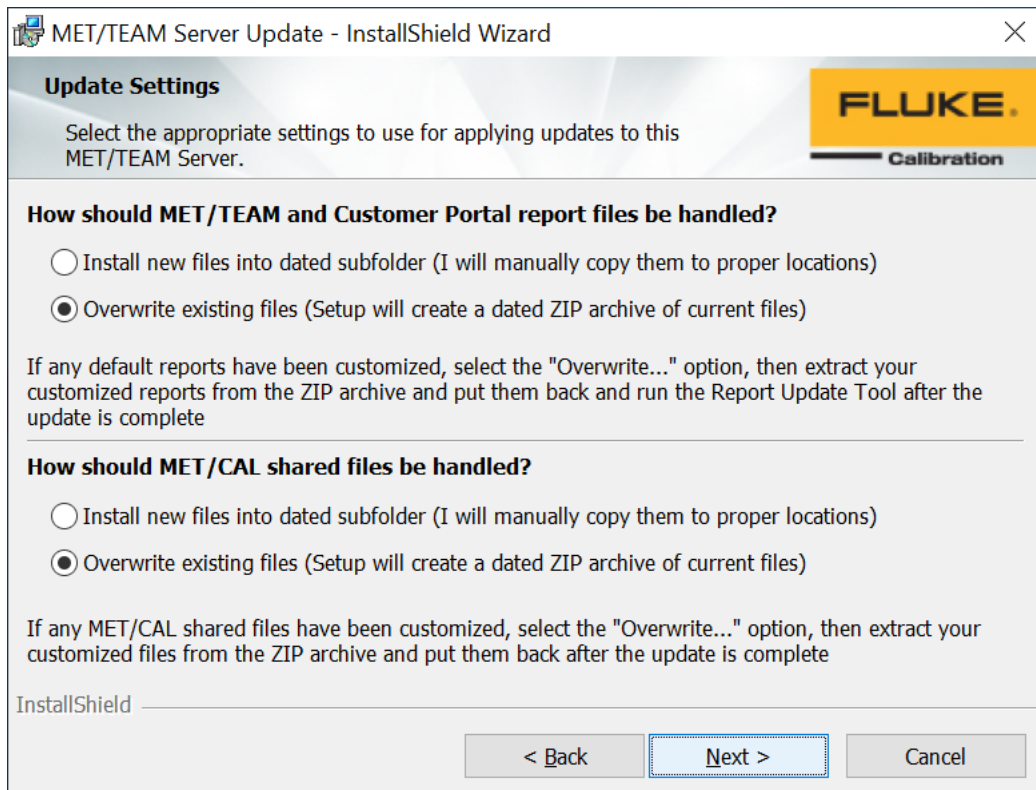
MET/TEAM Server Update - InstallShield Wizard

Update Settings

Select the appropriate settings to use for applying updates to this MET/TEAM Server.

FLUKE.
Calibration

How should MET/TEAM and Customer Portal report files be handled?

Install new files into dated subfolder (I will manually copy them to proper locations)

Overwrite existing files (Setup will create a dated ZIP archive of current files)

If any default reports have been customized, select the "Overwrite..." option, then extract your customized reports from the ZIP archive and put them back and run the Report Update Tool after the update is complete

How should MET/CAL shared files be handled?

Install new files into dated subfolder (I will manually copy them to proper locations)

Overwrite existing files (Setup will create a dated ZIP archive of current files)

If any MET/CAL shared files have been customized, select the "Overwrite..." option, then extract your customized files from the ZIP archive and put them back after the update is complete

InstallShield

< Back

Next >

Cancel